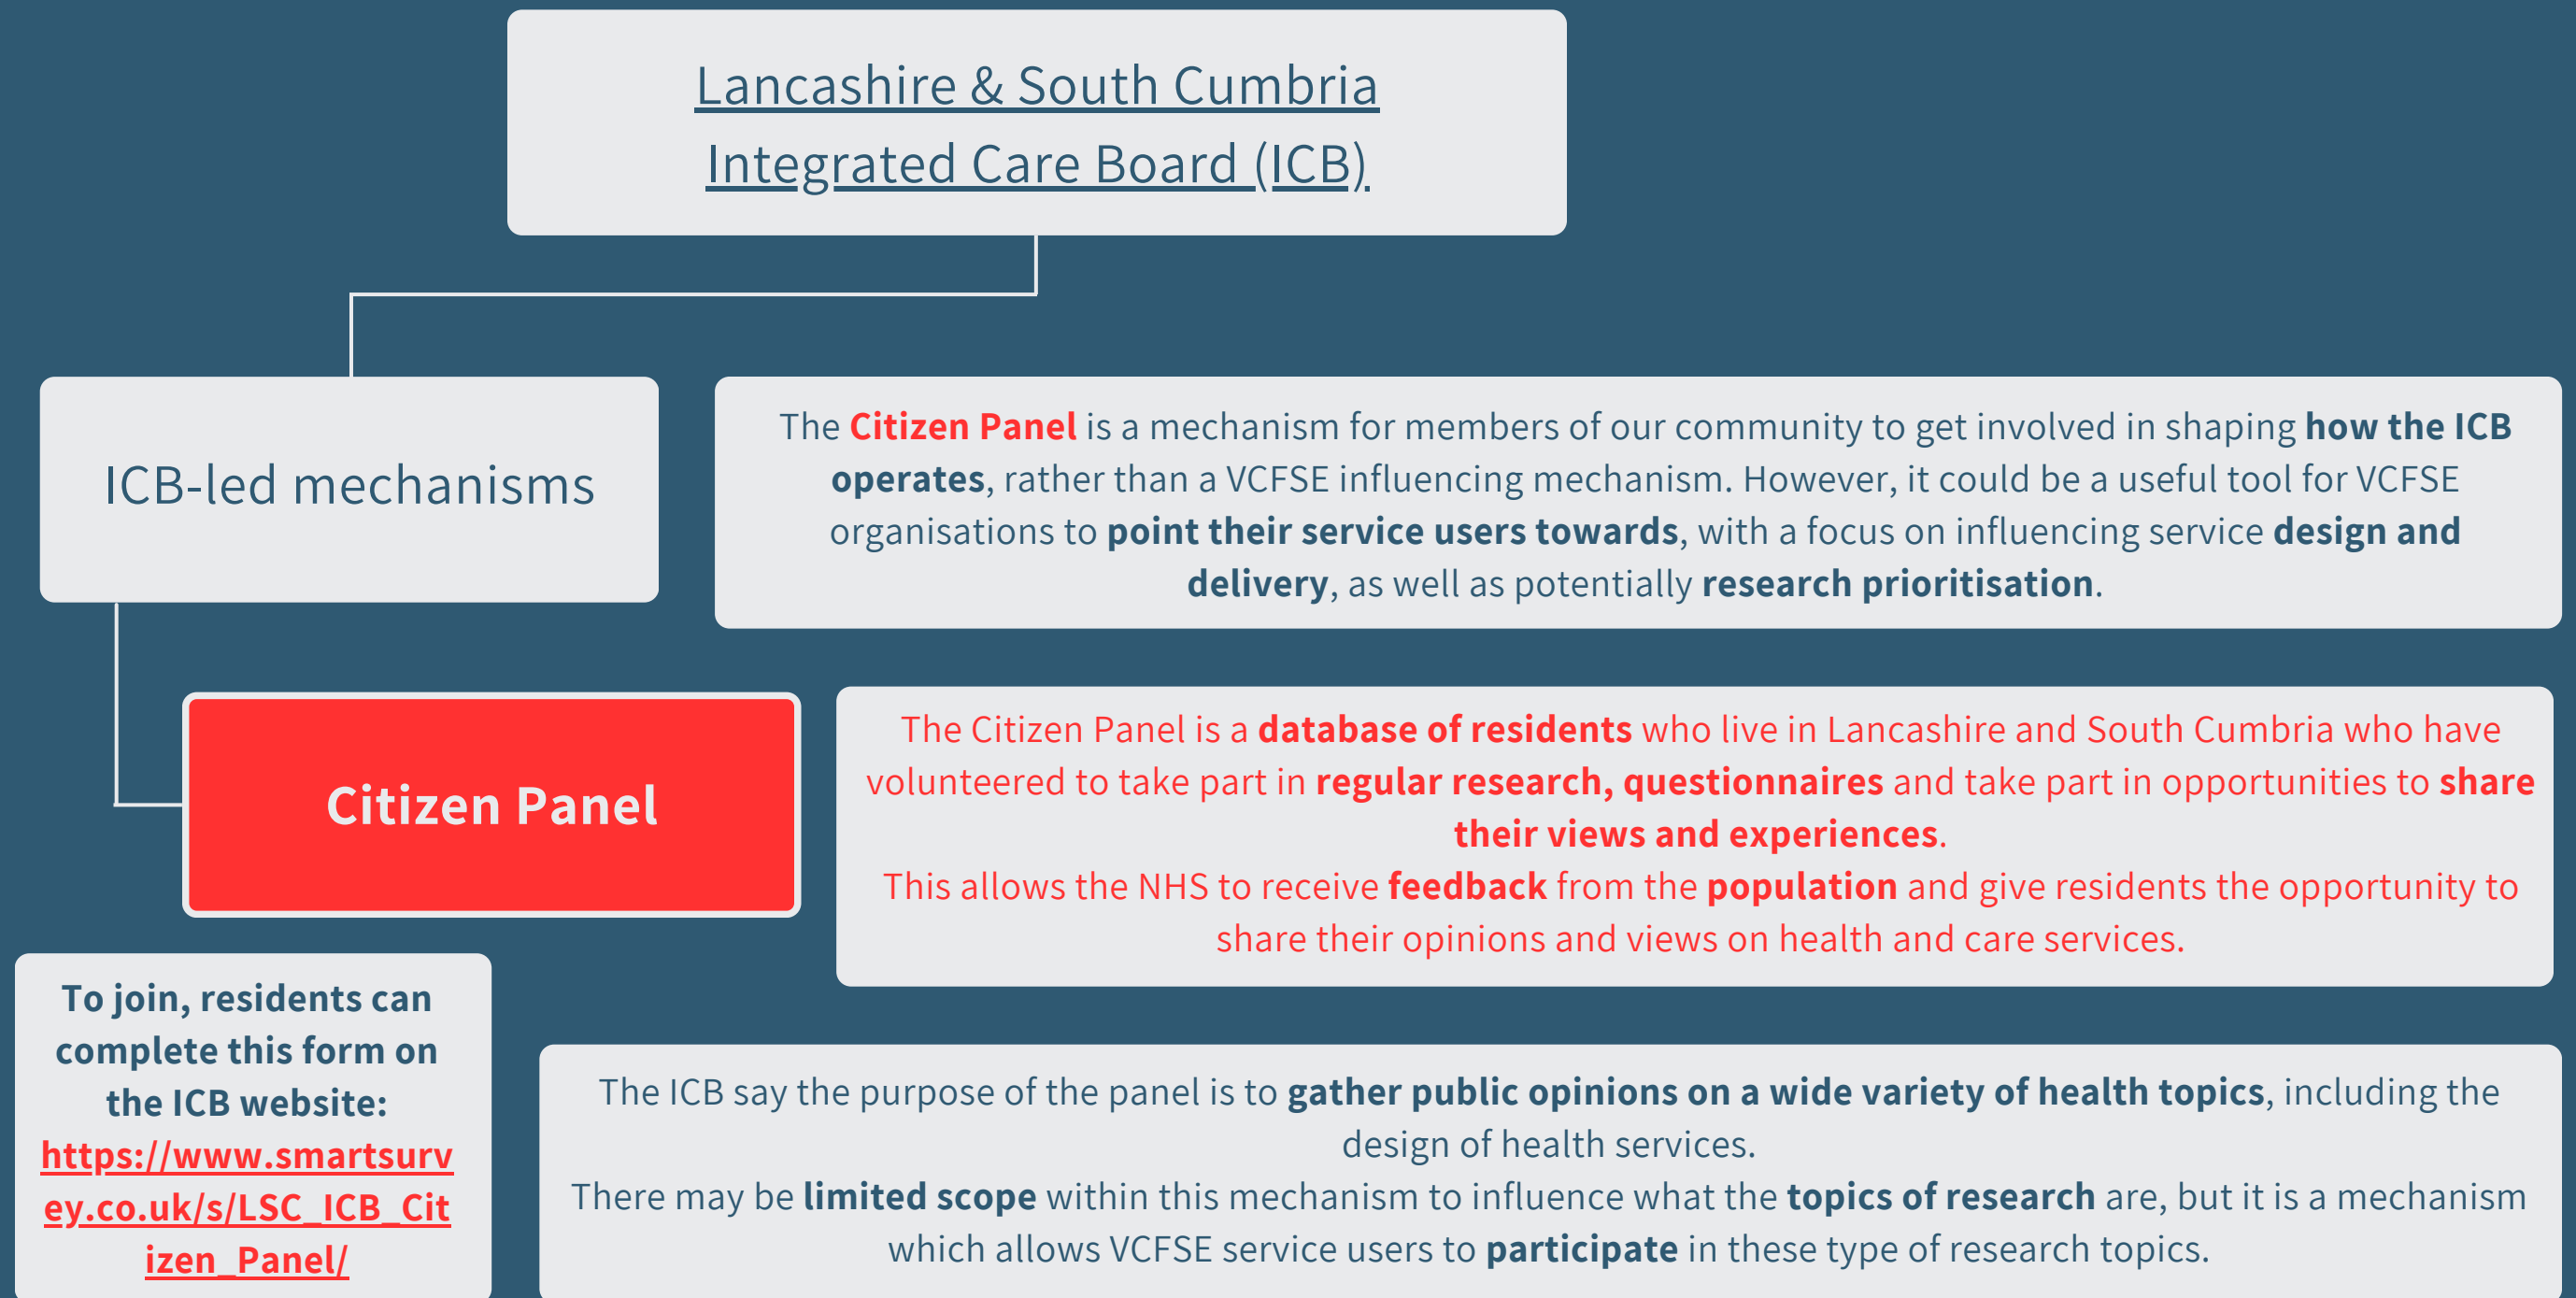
Lancashire & South Cumbria Integrated Care Board (ICB)

ICB-led mechanisms

The Citizen Panel is a mechanism for members of our community to get involved in shaping how the ICB operates, rather than a VCFSE influencing mechanism. However, it could be a useful tool for VCFSE organisations to point their service users towards, with a focus on influencing service design and delivery, as well as potentially research prioritisation.

Citizen Panel

The Citizen Panel is a database of residents who live in Lancashire and South Cumbria who have volunteered to take part in regular research, questionnaires and take part in opportunities to share their views and experiences.
This allows the NHS to receive feedback from the population and give residents the opportunity to share their opinions and views on health and care services.

To join, residents can complete this form on the ICB website: https://www.smartsurvey.co.uk/s/LSC_ICB_Citizen_Panel/

The ICB say the purpose of the panel is to gather public opinions on a wide variety of health topics, including the design of health services.
There may be limited scope within this mechanism to influence what the topics of research are, but it is a mechanism which allows VCFSE service users to participate in these type of research topics.